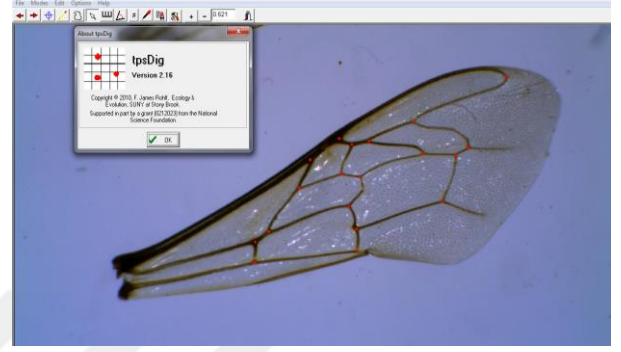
File Modes Edit Options Help

0.621

About tpsDig

tpsDig

Version 2.16

Copyright © 2010, F. James Rohlf, Ecology & Evolution, SUNY at Stony Brook.
Supported in part by a grant (0212023) from the National Science Foundation.

OK